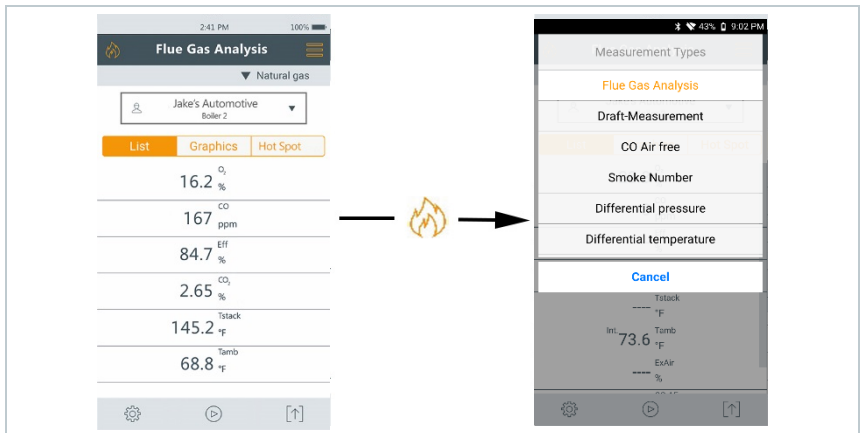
2:41 PM 100%

Flue Gas Analysis

Natural gas

Jake's Automotive
Boiler 2

List | Graphics | Hot Spot

16.2 $O_2$ %

167 CO ppm

84.7 Eff %

2.65 $CO_2$ %

145.2 Tstack °F

68.8 Tamb °F

43% 9:02 PM

Measurement Types

Flue Gas Analysis

Draft-Measurement

CO Air free

Smoke Number

Differential pressure

Differential temperature

Cancel

---- Tstack °F

Int. 73.6 Tamb °F

---- ExAir %